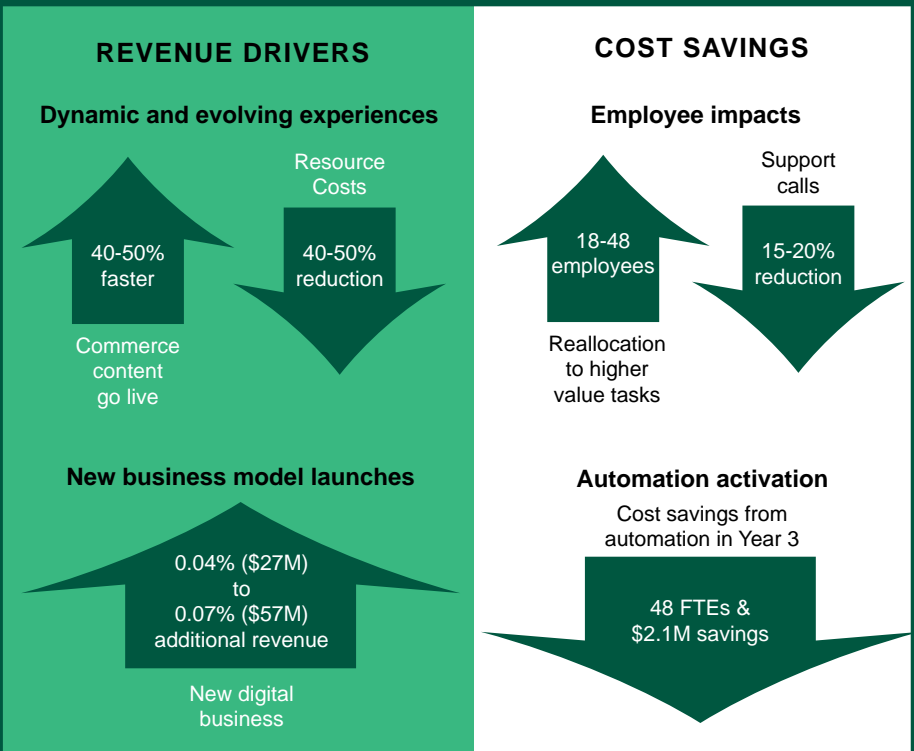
REVENUE DRIVERS

Dynamic and evolving experiences

40-50% faster

Commerce content go live

Resource Costs

40-50% reduction

New business model launches

0.04% (\$27M) to 0.07% (\$57M) additional revenue

New digital business

COST SAVINGS

Employee impacts

18-48 employees

Reallocation to higher value tasks

Support calls

15-20% reduction

Automation activation

Cost savings from automation in Year 3

48 FTEs & \$2.1M savings